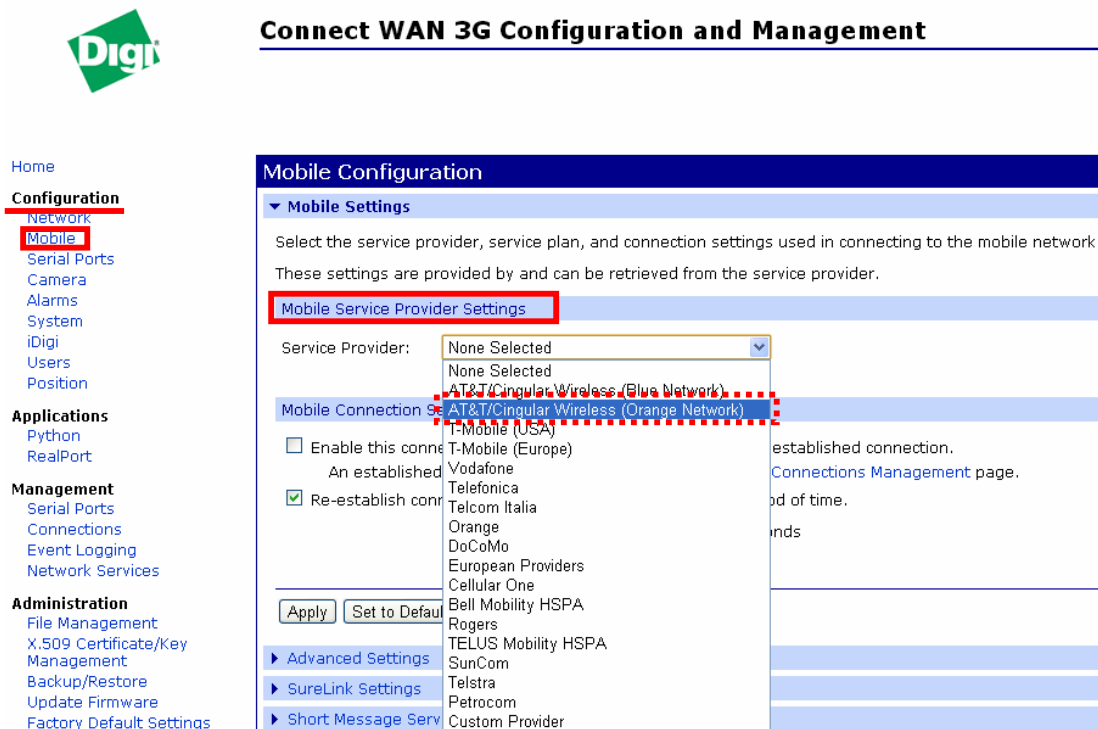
Digi

Connect WAN 3G Configuration and Management

Home

Configuration
Network
Mobile
Serial Ports
Camera
Alarms
System
iDigi
Users
Position

Applications
Python
RealPort

Management
Serial Ports
Connections
Event Logging
Network Services

Administration
File Management
X.509 Certificate/Key Management
Backup/Restore
Update Firmware
Factory Default Settings

Mobile Configuration

▼ Mobile Settings

Select the service provider, service plan, and connection settings used in connecting to the mobile network

These settings are provided by and can be retrieved from the service provider.

Mobile Service Provider Settings

Service Provider: None Selected

None Selected
AT&T/Cingular Wireless (Blue Network)
AT&T/Cingular Wireless (Orange Network)
T-Mobile (USA)
T-Mobile (Europe)
Vodafone
Telefonica
Telcom Italia
Orange
DoCoMo
European Providers
Cellular One
Bell Mobility HSPA
Rogers
TELUS Mobility HSPA
SunCom
Telstra
Petrocom
Custom Provider

Mobile Connection S

Enable this conne established connection.
An established Connections Management page.

Re-establish conn od of time.
nds

Apply Set to Defaul

▶ Advanced Settings
▶ SureLink Settings
▶ Short Message Serv